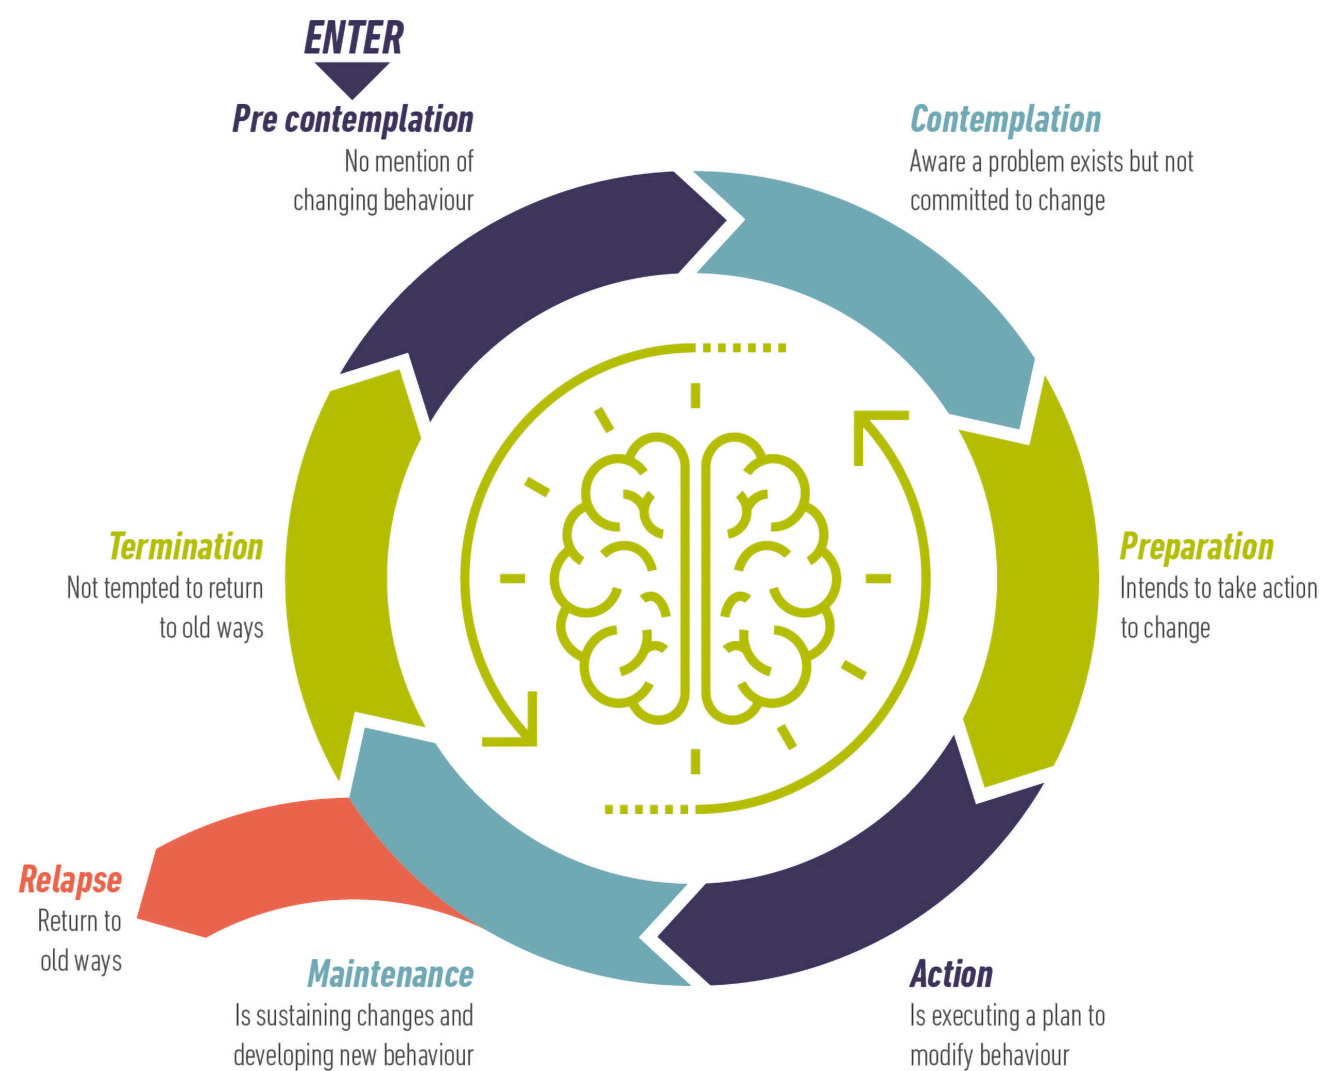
ENTER

Pre contemplation
No mention of changing behaviour

Contemplation
Aware a problem exists but not committed to change

Termination
Not tempted to return to old ways

Preparation
Intends to take action to change

Relapse
Return to old ways

Maintenance
Is sustaining changes and developing new behaviour

Action
Is executing a plan to modify behaviour